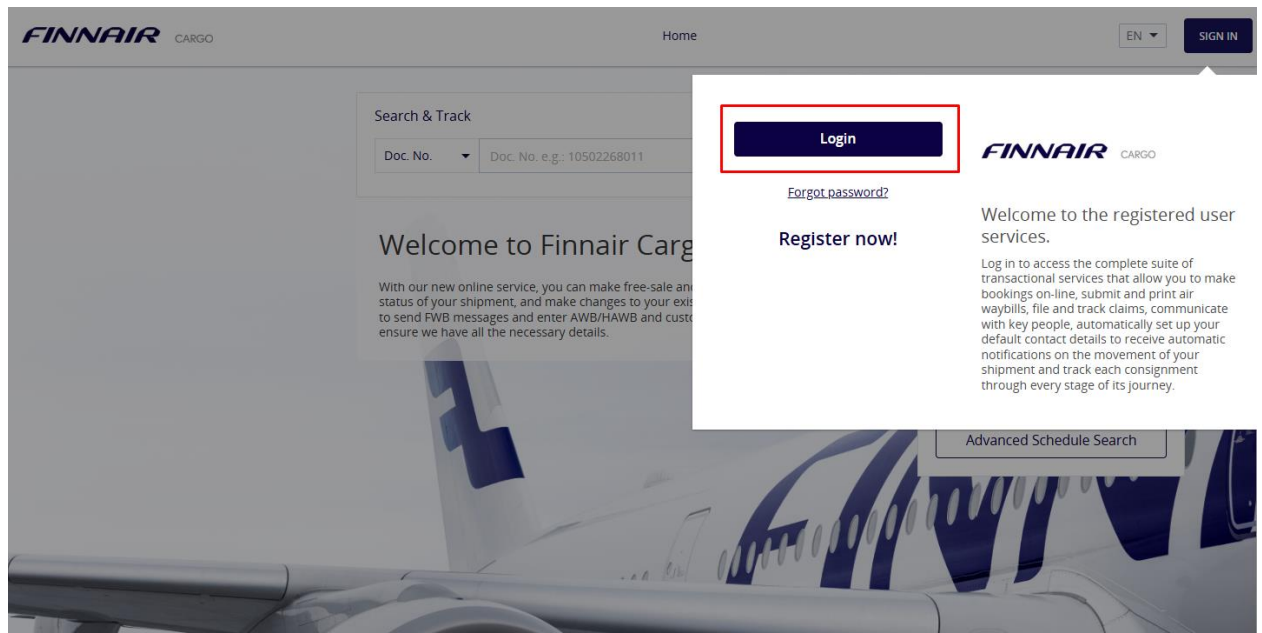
FINNAIR CARGO

Home

EN ▾

SIGN IN

Search & Track

Doc. No. ▾

Doc. No. e.g.: 10502268011

Welcome to Finnair Carg

With our new online service, you can make free-sale and status of your shipment, and make changes to your exis to send FWB messages and enter AWB/HAWB and custo ensure we have all the necessary details.

Login

Forgot password?

Register now!

FINNAIR CARGO

Welcome to the registered user services.

Log in to access the complete suite of transactional services that allow you to make bookings on-line, submit and print air waybills, file and track claims, communicate with key people, automatically set up your default contact details to receive automatic notifications on the movement of your shipment and track each consignment through every stage of its journey.

Advanced Schedule Search